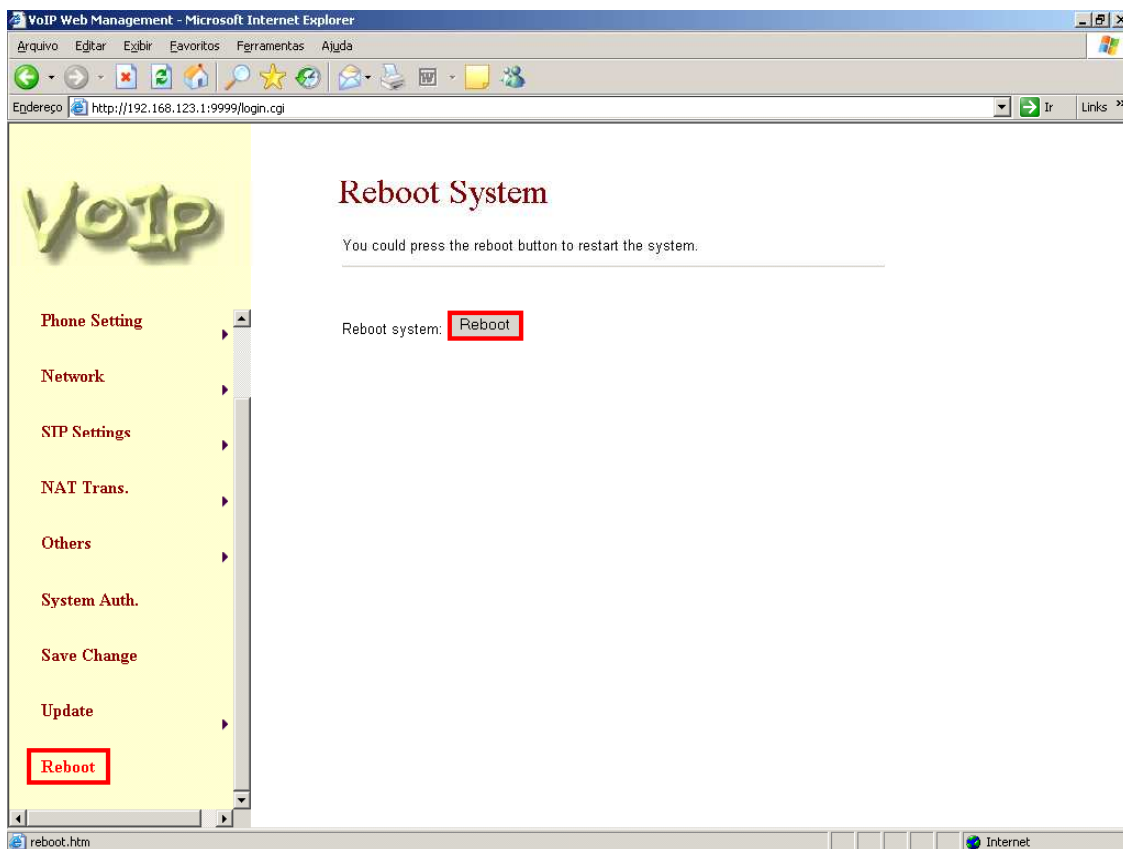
VoIP Web Management - Microsoft Internet Explorer

Arquivo Editar Exibir Favoritos Ferramentas Ajuda

Endereço http://192.168.123.1:9999/login.cgi

Ir Links

VoIP

Phone Setting

Network

SIP Settings

NAT Trans.

Others

System Auth.

Save Change

Update

Reboot

Reboot System

You could press the reboot button to restart the system.

Reboot system: Reboot

reboot.htm

Internet